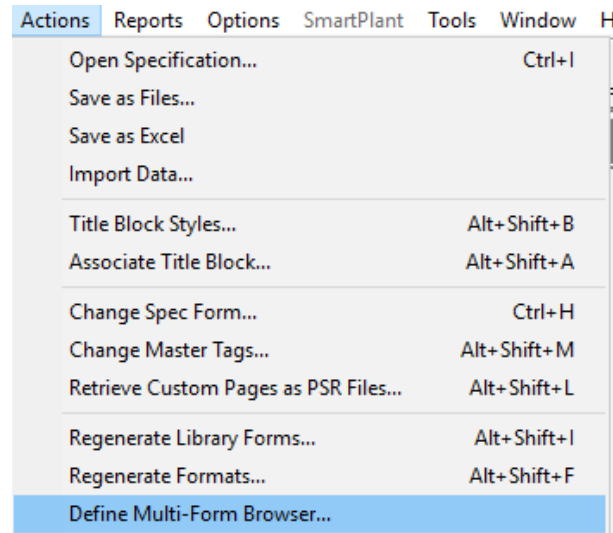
Actions Reports Options SmartPlant Tools Window H

Open Specification... Ctrl+I
Save as Files...
Save as Excel
Import Data...

Title Block Styles... Alt+Shift+B
Associate Title Block... Alt+Shift+A

Change Spec Form... Ctrl+H
Change Master Tags... Alt+Shift+M
Retrieve Custom Pages as PSR Files... Alt+Shift+L

Regenerate Library Forms... Alt+Shift+I
Regenerate Formats... Alt+Shift+F
Define Multi-Form Browser...